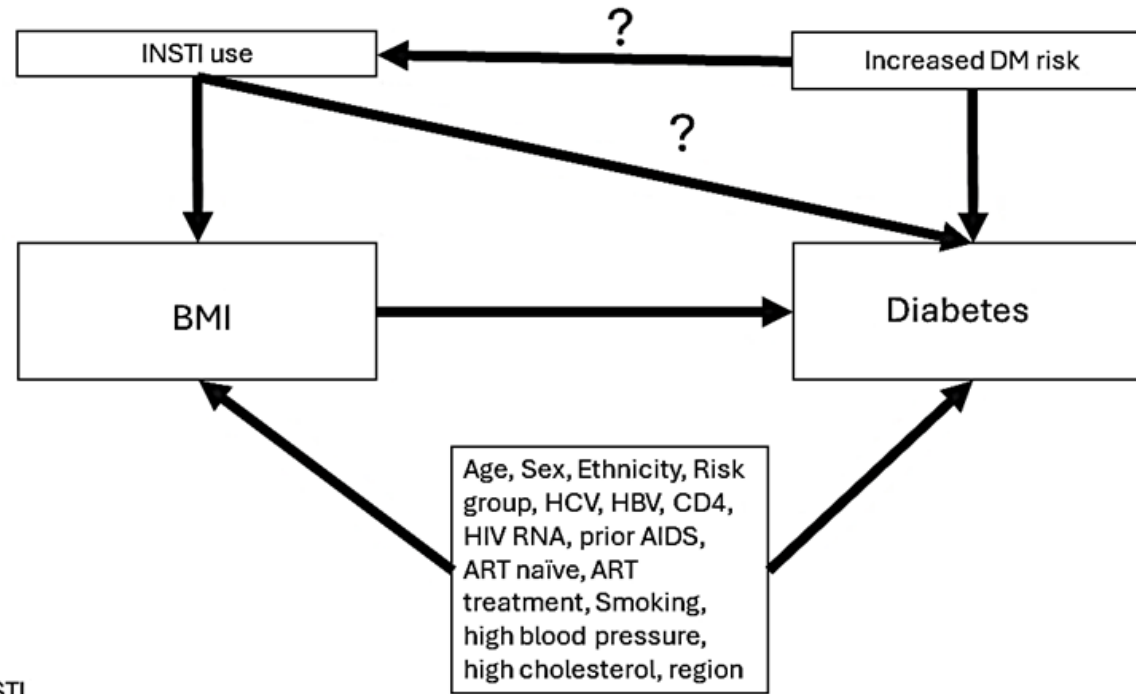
INSTI use

?

Increased DM risk

?

BMI

Diabetes

Age, Sex, Ethnicity, Risk group, HCV, HBV, CD4, HIV RNA, prior AIDS, ART naïve, ART treatment, Smoking, high blood pressure, high cholesterol, region

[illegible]